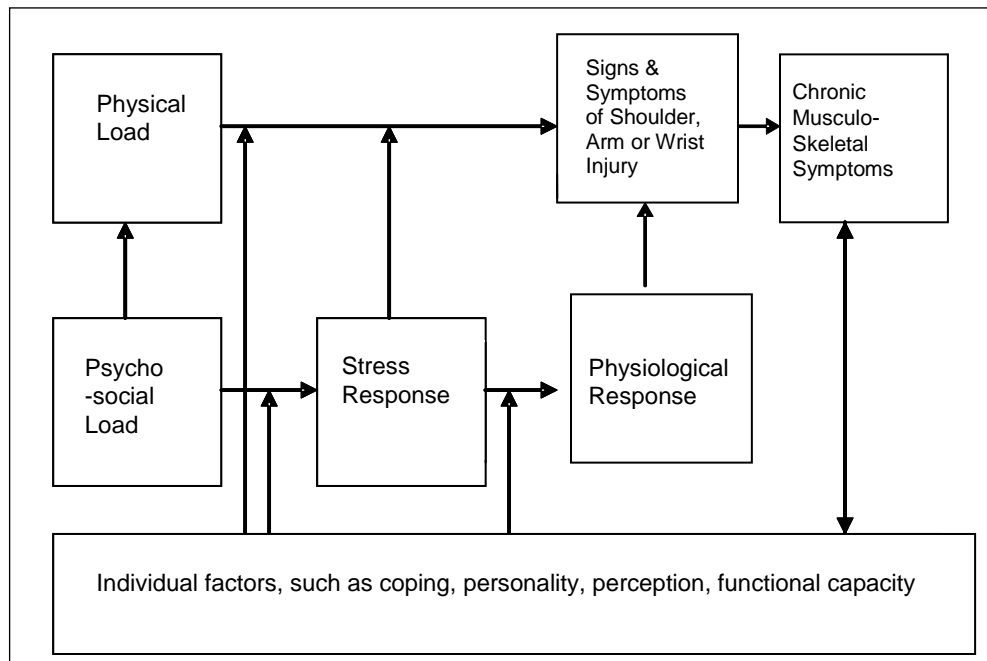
Physical Load

Signs & Symptoms of Shoulder, Arm or Wrist Injury

Chronic Musculo-Skeletal Symptoms

Psycho-social Load

Stress Response

Physiological Response

Individual factors, such as coping, personality, perception, functional capacity